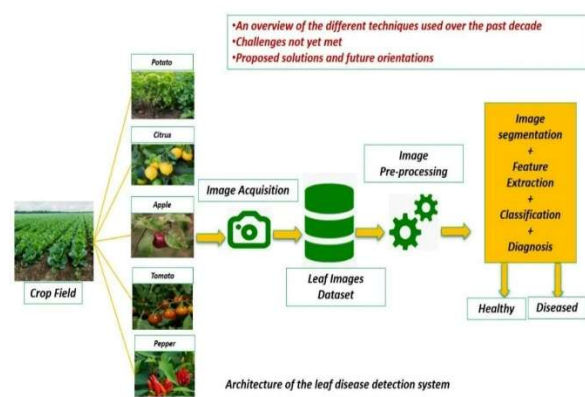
•An overview of the different techniques used over the past decade
•Challenges not yet met
•Proposed solutions and future orientations

Potato

Citrus

Apple

Tomato

Pepper

Crop Field

Image Acquisition

Leaf Images Dataset

Image Pre-processing

Image segmentation + Feature Extraction + Classification + Diagnosis

Healthy

Diseased

Architecture of the leaf disease detection system